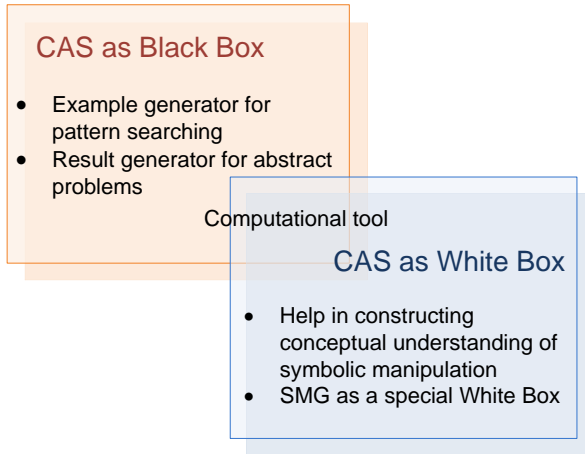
CAS as Black Box

- Example generator for pattern searching
- Result generator for abstract problems

Computational tool

CAS as White Box

- Help in constructing conceptual understanding of symbolic manipulation
- SMG as a special White Box